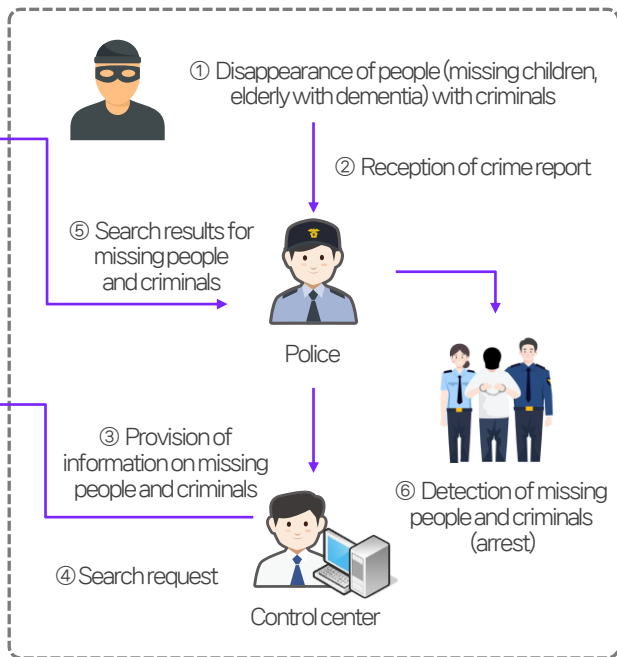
① Disappearance of people (missing children, elderly with dementia) with criminals

② Reception of crime report

⑤ Search results for missing people and criminals

Police

③ Provision of information on missing people and criminals

⑥ Detection of missing people and criminals (arrest)

④ Search request

Control center